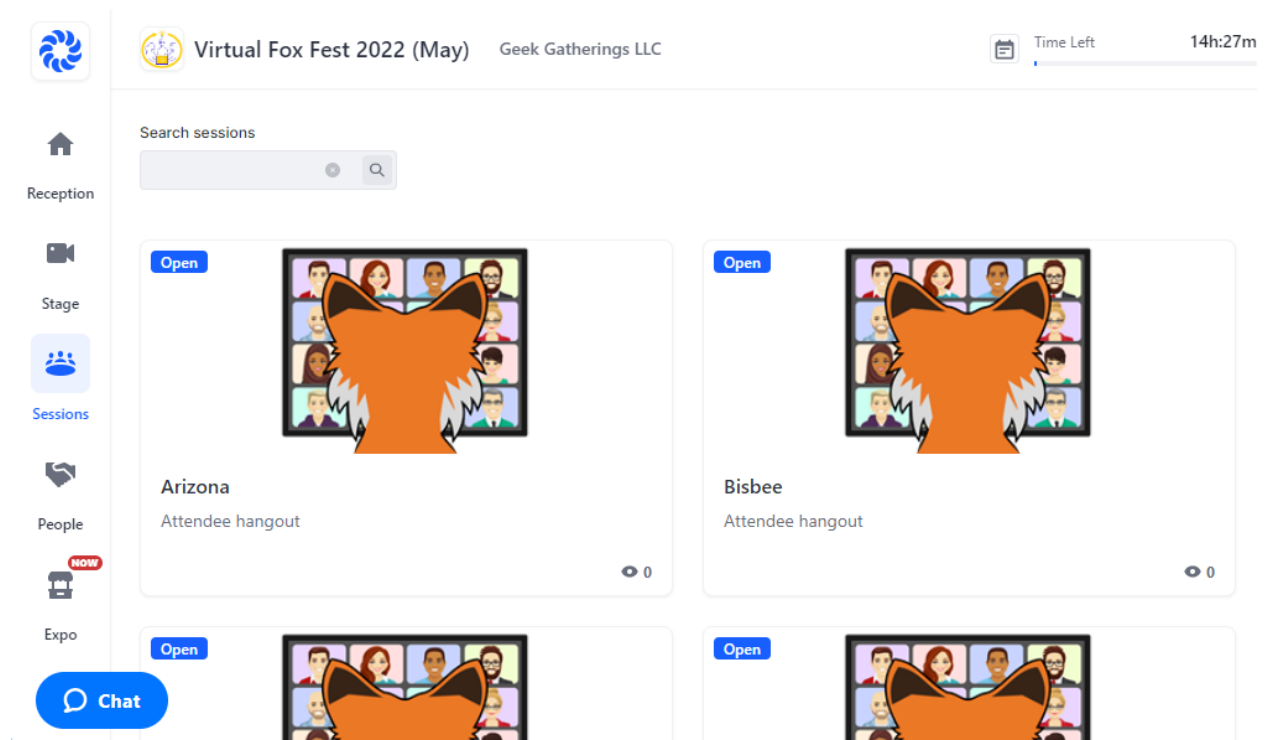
Virtual Fox Fest 2022 (May)

Geek Gatherings LLC

Time Left

14h:27m

Reception

Stage

Sessions

People

NOW

Expo

Search sessions

Open

Arizona

Attendee hangout

0

Open

Bisbee

Attendee hangout

0

Open

Open

Chat